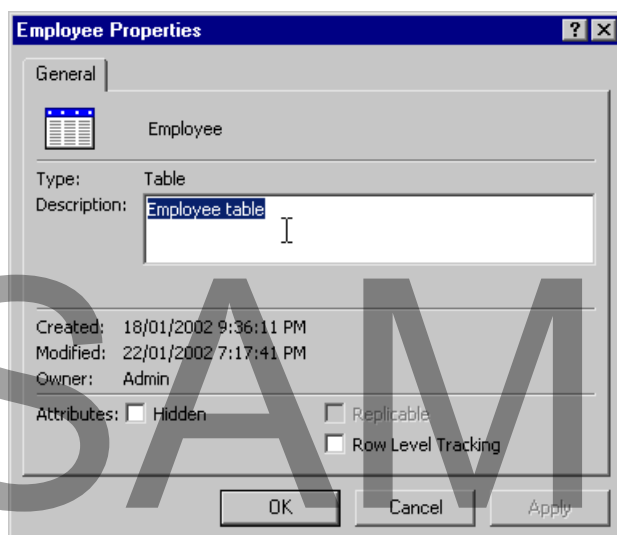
Employee Properties

General

Employee

Type: Table
Description: Employee table

Created: 18/01/2002 9:36:11 PM
Modified: 22/01/2002 7:17:41 PM
Owner: Admin

Attributes: Hidden
Replicable
Row Level Tracking

OK Cancel Apply

SAM